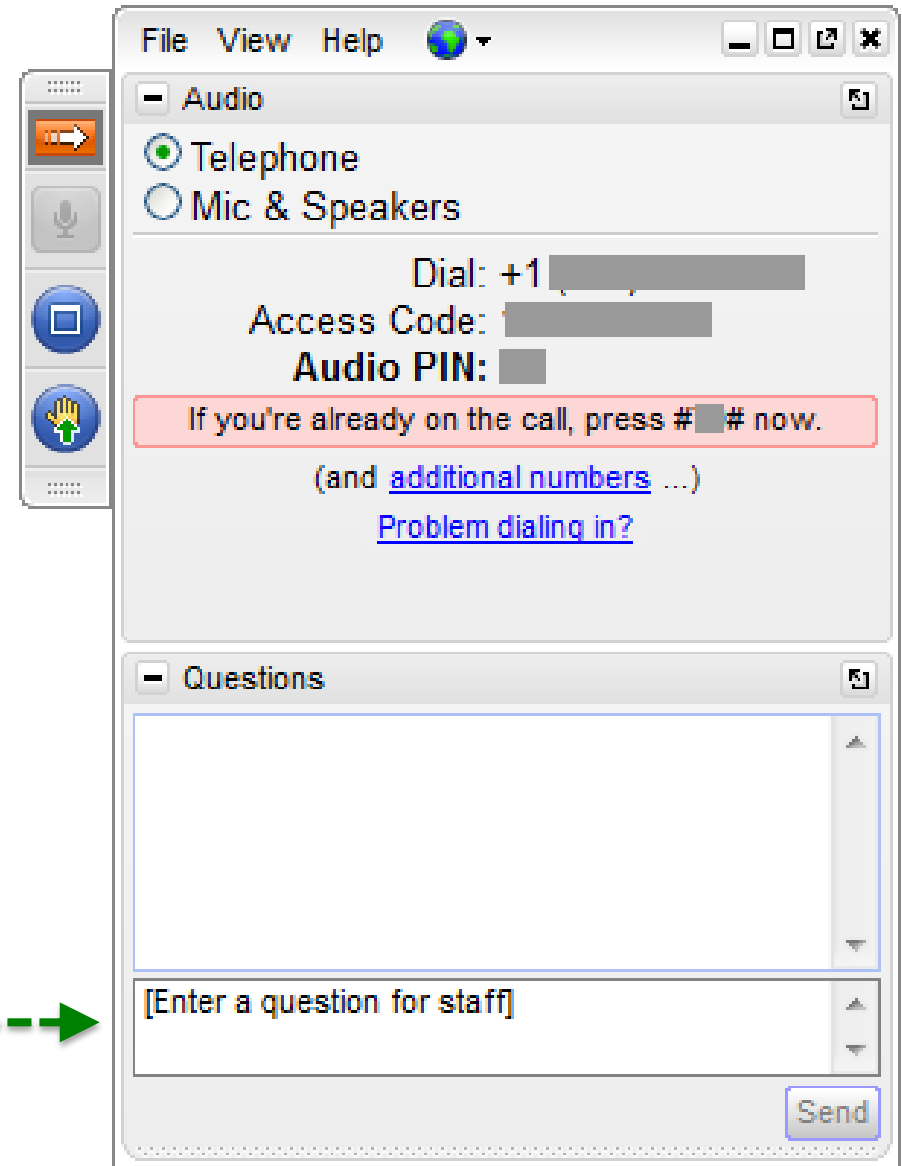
File View Help

Audio

Telephone
Mic & Speakers

Dial: +1 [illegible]
Access Code: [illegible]
**Audio PIN:** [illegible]

If you're already on the call, press #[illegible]# now.

(and additional numbers ...)

Problem dialing in?

Questions

[Enter a question for staff]

Send